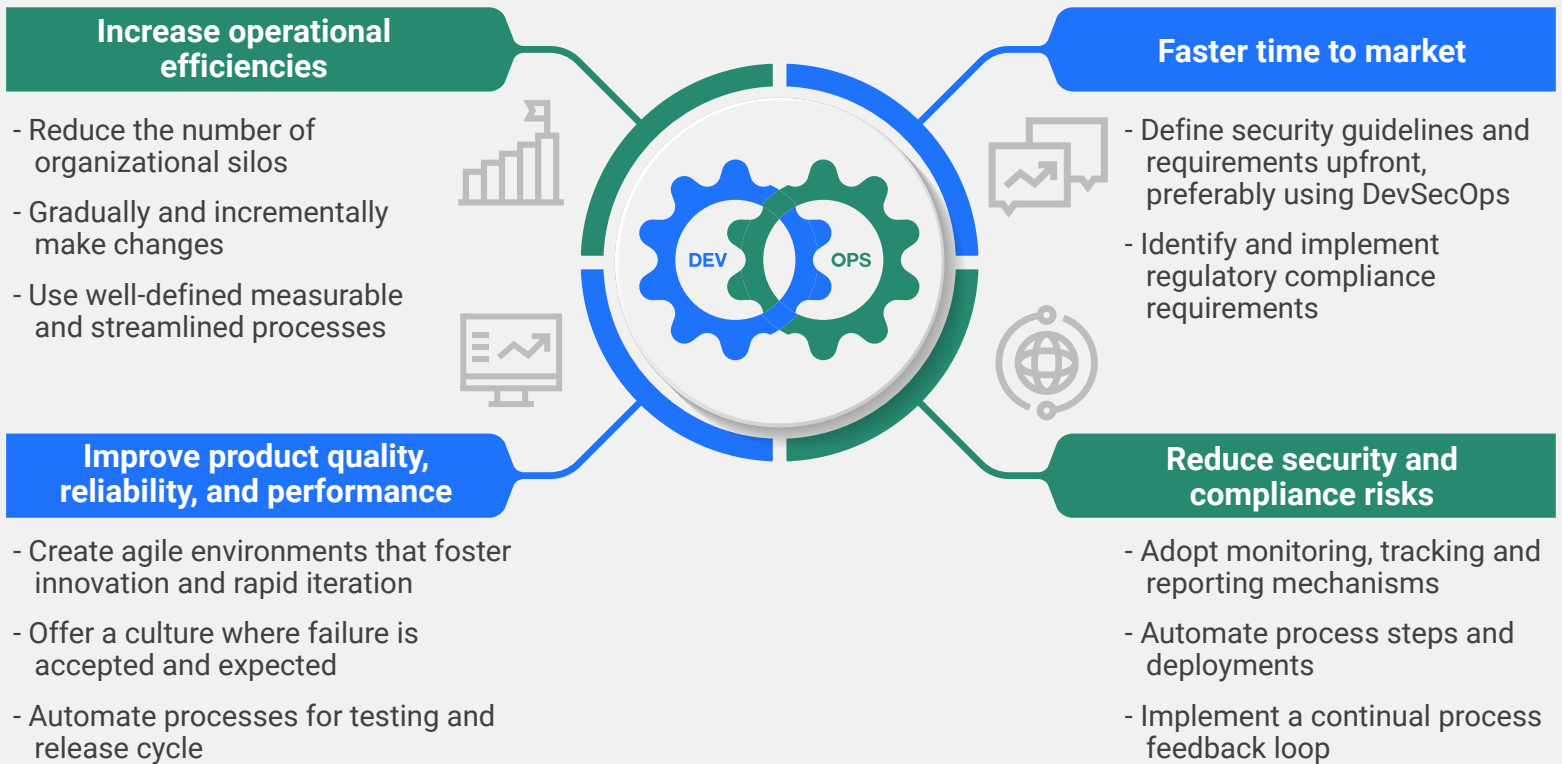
Increase operational efficiencies

- Reduce the number of organizational silos

- Gradually and incrementally make changes

- Use well-defined measurable and streamlined processes

Faster time to market

- Define security guidelines and requirements upfront, preferably using DevSecOps

- Identify and implement regulatory compliance requirements

DEV

OPS

Improve product quality, reliability, and performance

- Create agile environments that foster innovation and rapid iteration

- Offer a culture where failure is accepted and expected

- Automate processes for testing and release cycle

Reduce security and compliance risks

- Adopt monitoring, tracking and reporting mechanisms

- Automate process steps and deployments

- Implement a continual process feedback loop